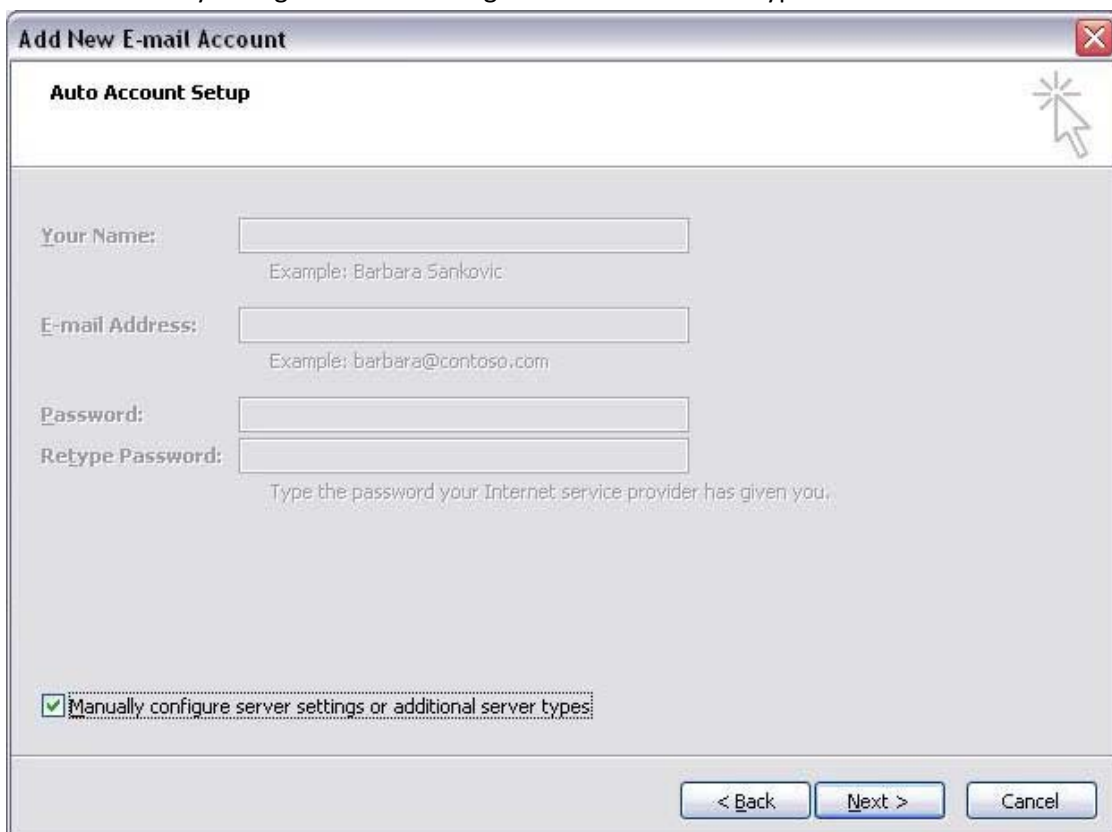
Add New E-mail Account

Auto Account Setup

Your Name:

Example: Barbara Sankovic

E-mail Address:

Example: barbara@contoso.com

Password:

Retype Password:

Type the password your Internet service provider has given you.

Manually configure server settings or additional server types

< Back

Next >

Cancel